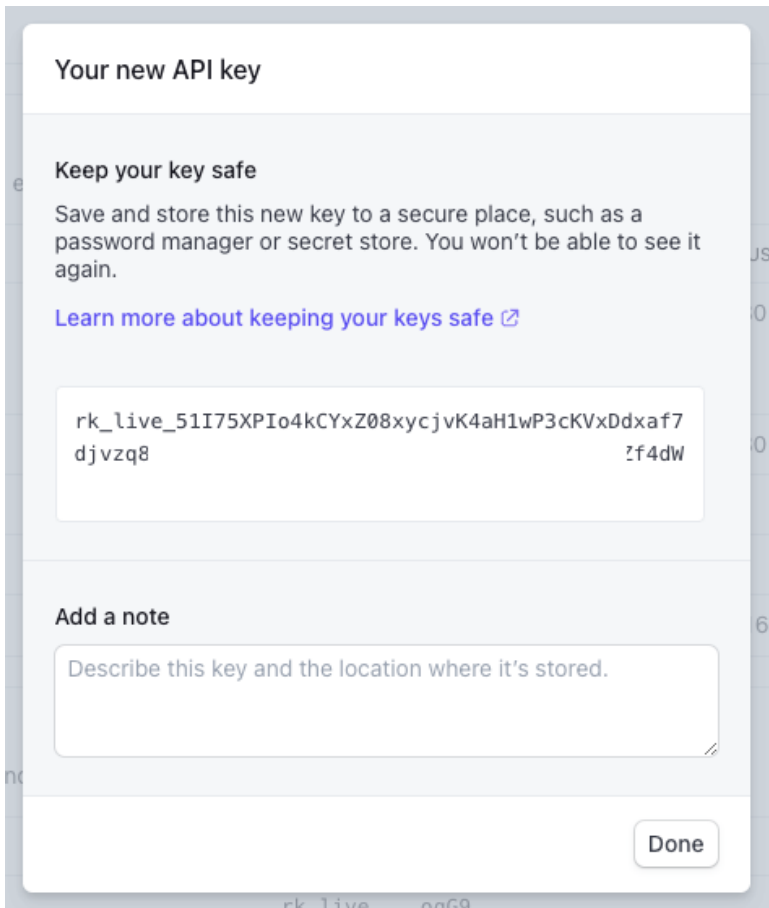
Your new API key

Keep your key safe

Save and store this new key to a secure place, such as a password manager or secret store. You won't be able to see it again.

Learn more about keeping your keys safe

rk_live_51I75XPIo4kCYxZ08xycjvK4aH1wP3cKVxDdxaf7djvzq8 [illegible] Zf4dW

Add a note

Describe this key and the location where it's stored.

Done

rk_live_ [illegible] eqG9